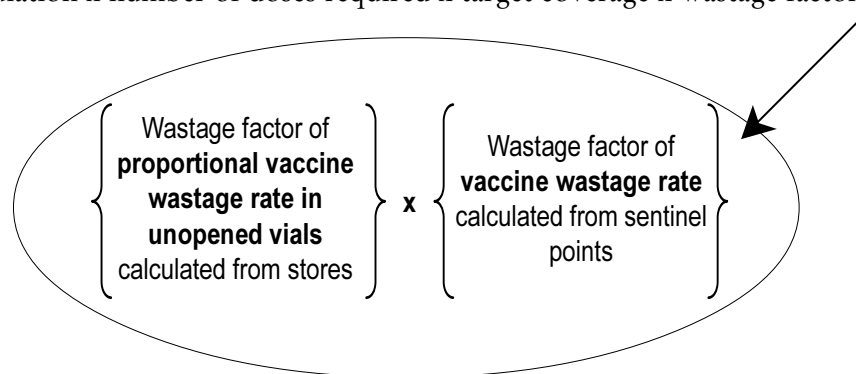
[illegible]ulation x number of doses required x target coverage x wastage factor

Wastage factor of **proportional vaccine wastage rate in unopened vials** calculated from stores

x

Wastage factor of **vaccine wastage rate** calculated from sentinel points